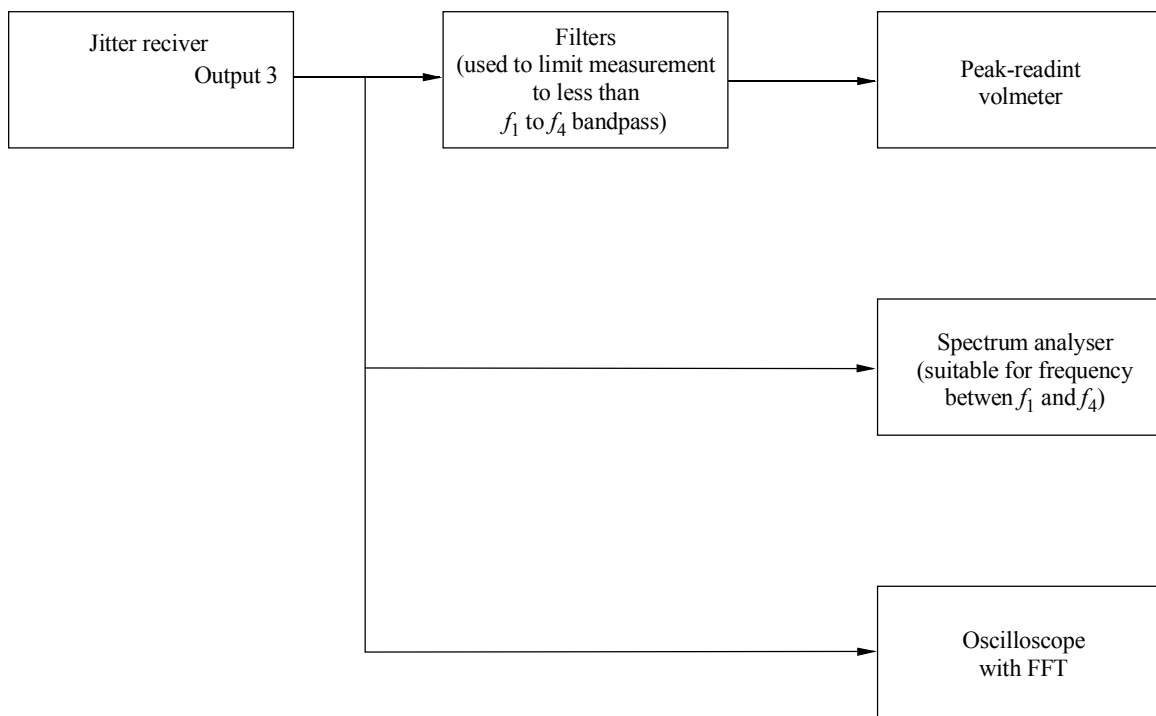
Jitter reciver
Output 3

Filters
(used to limit measurement to less than
$f_1$ to $f_4$ bandpass)

Peak-readint
volmeter

Spectrum analyser
(suitable for frequency betwen $f_1$ and $f_4$)

Oscilloscope
with FFT